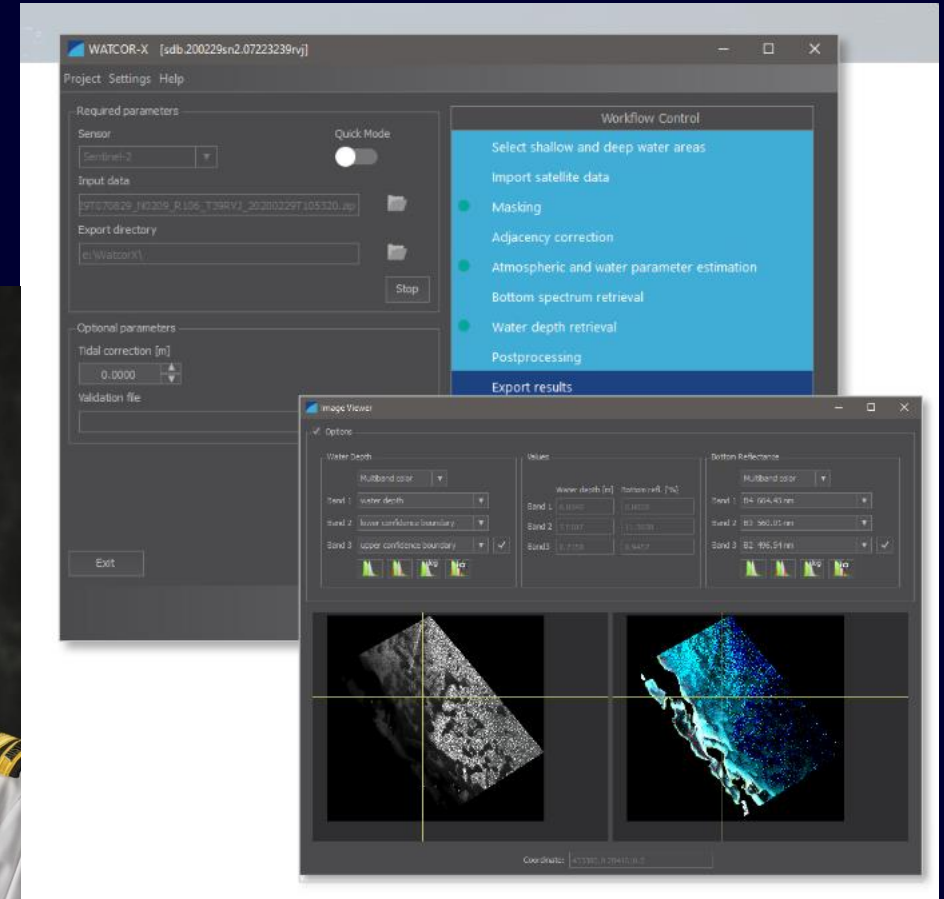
WATCOR-X [sdb.200229sn2.07223239rvj]

Project Settings Help

Required parameters

Sensor

Quick Mode

Sentinel-2

Input data

S2T070829_N0209_R106_T39RVJ_20200229T105320.zip

Export directory

e:\WatcorX\

Stop

Optional parameters

Tidal correction [m]

0.0000

Validation file

Exit

Workflow Control

Select shallow and deep water areas

Import satellite data

Masking

Adjacency correction

Atmospheric and water parameter estimation

Bottom spectrum retrieval

Water depth retrieval

Postprocessing

Export results

Image Viewer

Options

Water Depth

Multiband color

Band 1 water depth

Band 2 lower confidence boundary

Band 3 upper confidence boundary

Values

Water depth [m] Bottom refl. [%]

Band 1 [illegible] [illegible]

Band 2 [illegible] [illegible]

Band3 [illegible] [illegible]

Bottom Reflectance

Multiband color

Band 1 B4 664.45 nm

Band 2 B3 560.01 nm

Band 3 B2 496.54 nm

Coordinates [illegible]